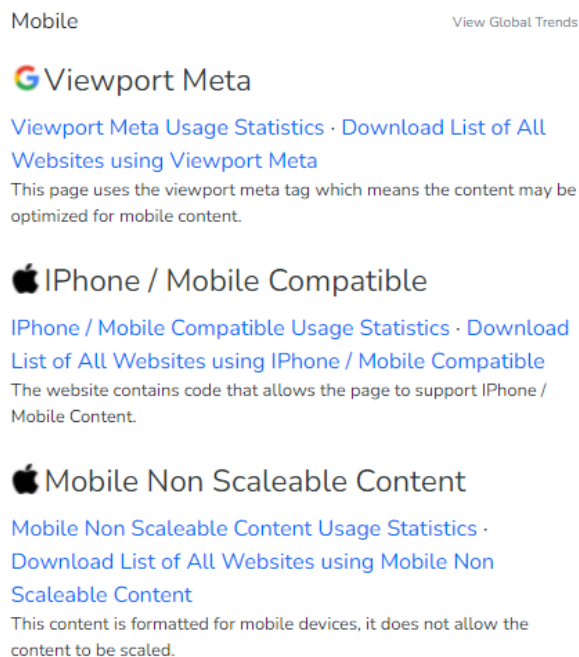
Mobile

View Global Trends

Viewport Meta

Viewport Meta Usage Statistics · Download List of All Websites using Viewport Meta

This page uses the viewport meta tag which means the content may be optimized for mobile content.

IPhone / Mobile Compatible

IPhone / Mobile Compatible Usage Statistics · Download List of All Websites using IPhone / Mobile Compatible

The website contains code that allows the page to support IPhone / Mobile Content.

Mobile Non Scaleable Content

Mobile Non Scaleable Content Usage Statistics · Download List of All Websites using Mobile Non Scaleable Content

This content is formatted for mobile devices, it does not allow the content to be scaled.